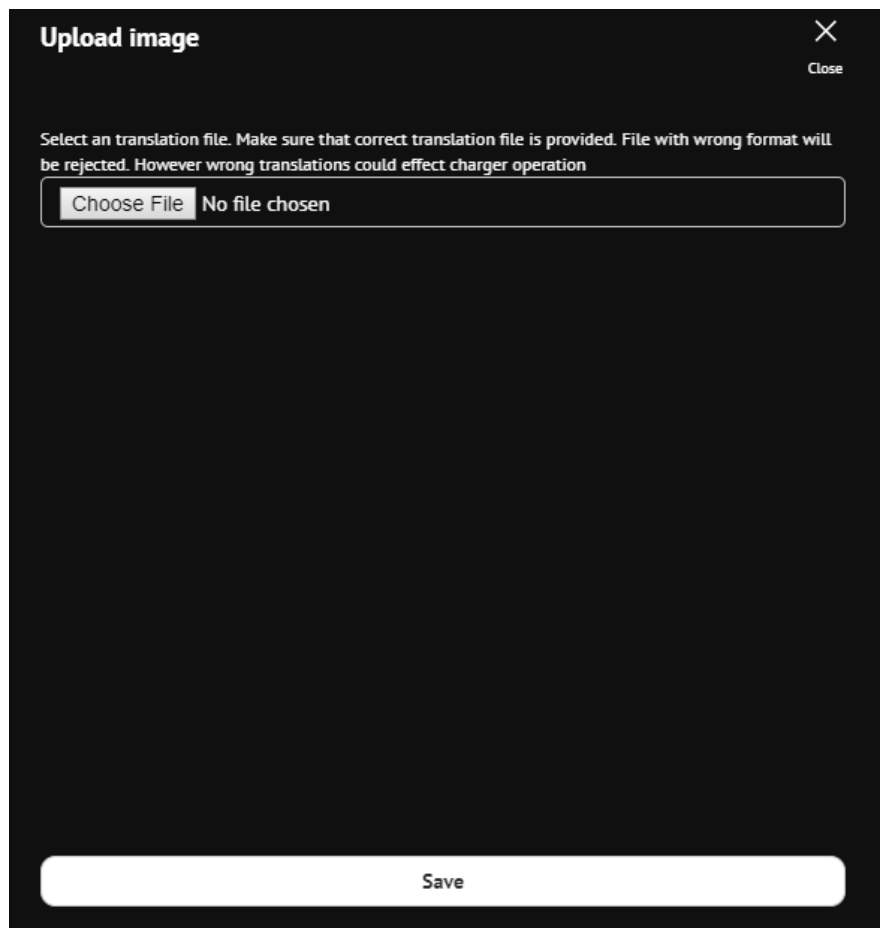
Upload image

×
Close

Select an translation file. Make sure that correct translation file is provided. File with wrong format will be rejected. However wrong translations could effect charger operation

Choose File No file chosen

Save